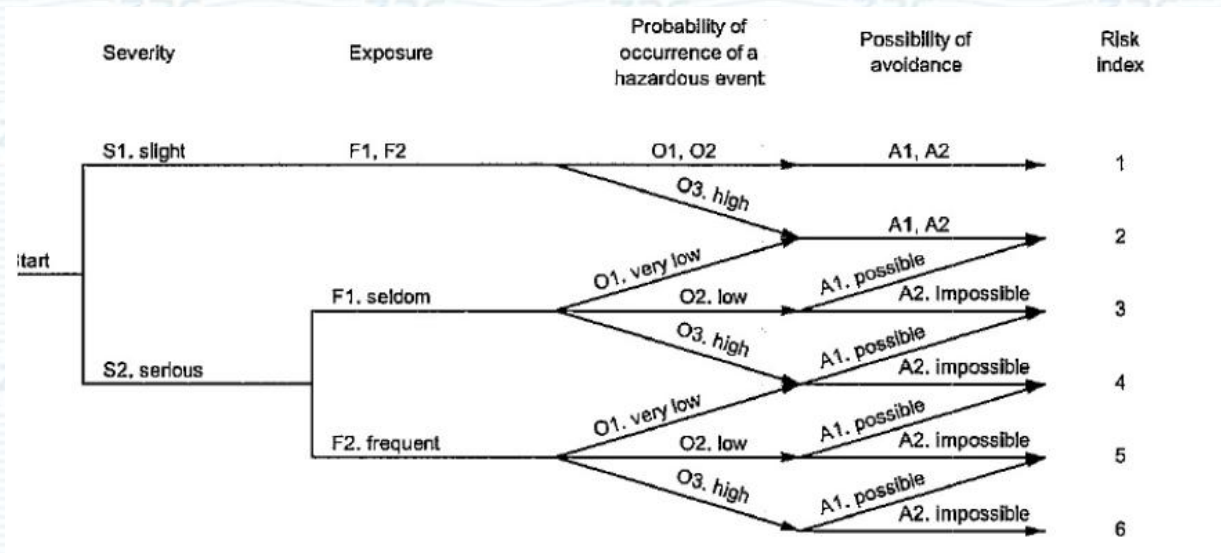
Severity

Exposure

Probability of occurrence of a hazardous event

Possibility of avoidance

Risk index

S1. slight

F1, F2

O1, O2

A1, A2

1

O3. high

A1, A2

2

tart

O1. very low

A1. possible

F1. seldom

O2. low

A2. Impossible

3

O3. high

A1. possible

S2. serious

A2. impossible

4

O1. very low

A1. possible

F2. frequent

O2. low

A2. impossible

5

O3. high

A1. possible

A2. impossible

6